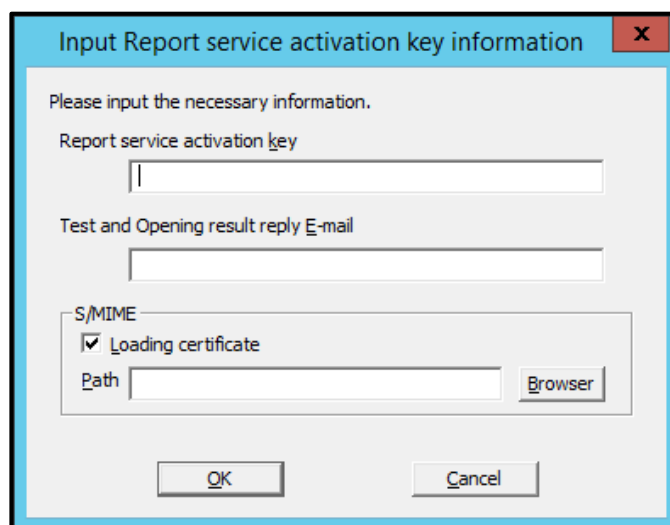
Input Report service activation key information

x

Please input the necessary information.

Report service activation key

Test and Opening result reply E-mail

S/MIME

Loading certificate

Path

Browser

OK

Cancel